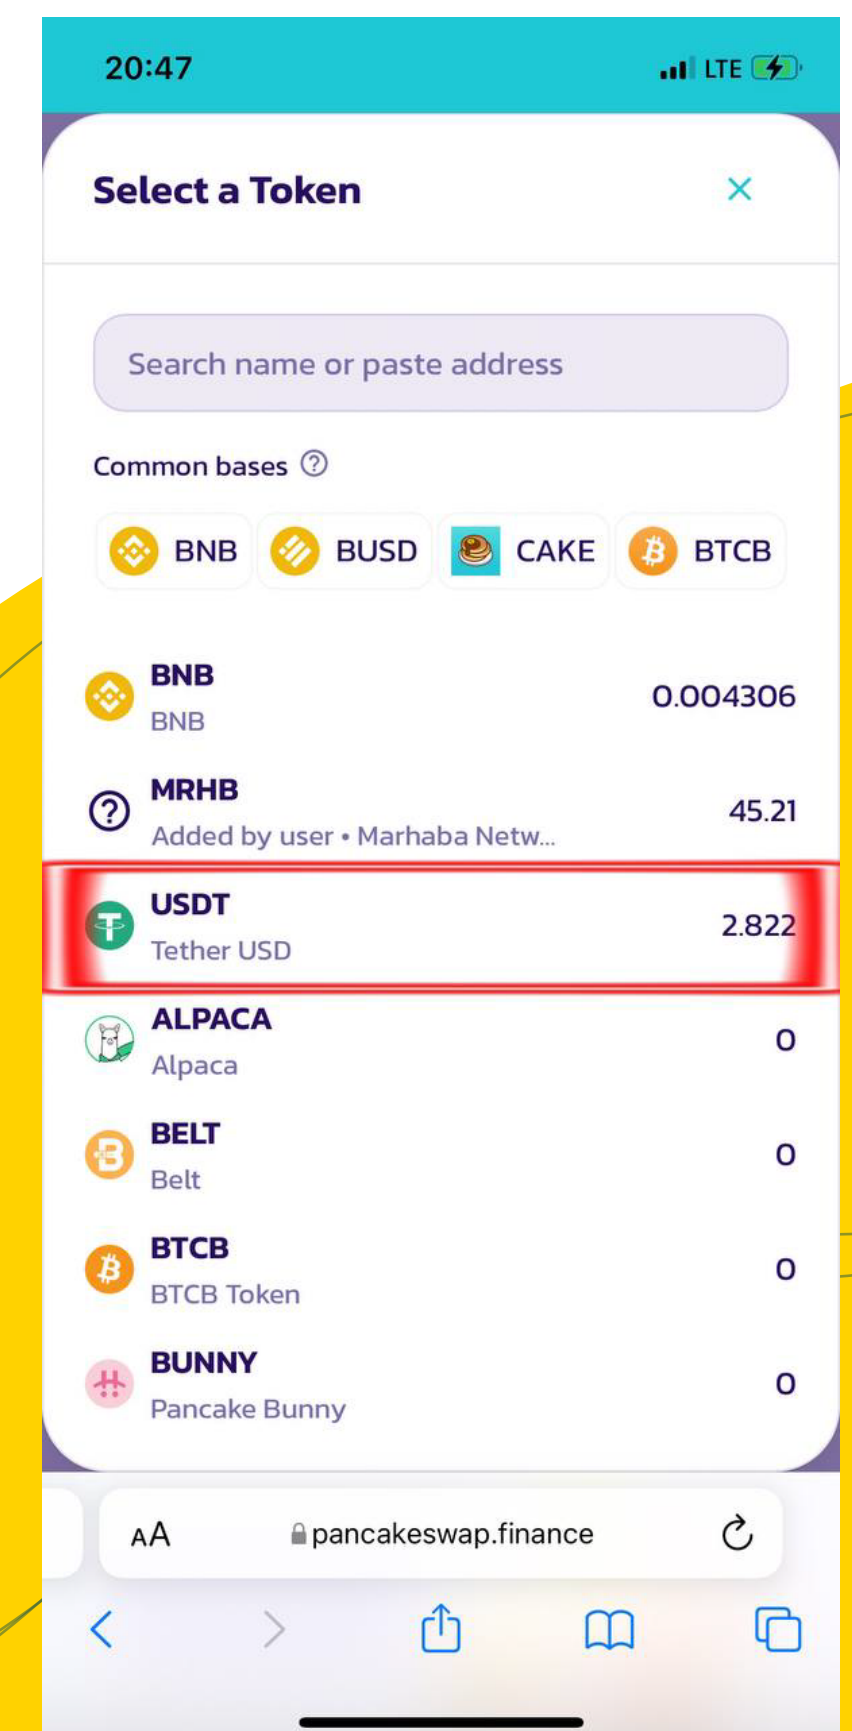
20:47
LTE

Select a Token ×

Search name or paste address

Common bases ?

BNB BUSD CAKE BTCB

BNB
BNB
0.004306

MRHB
Added by user • Marhaba Netw...
45.21

USDT
Tether USD
2.822

ALPACA
Alpaca
0

BELT
Belt
0

BTCB
BTCB Token
0

BUNNY
Pancake Bunny
0

AA pancakeswap.finance